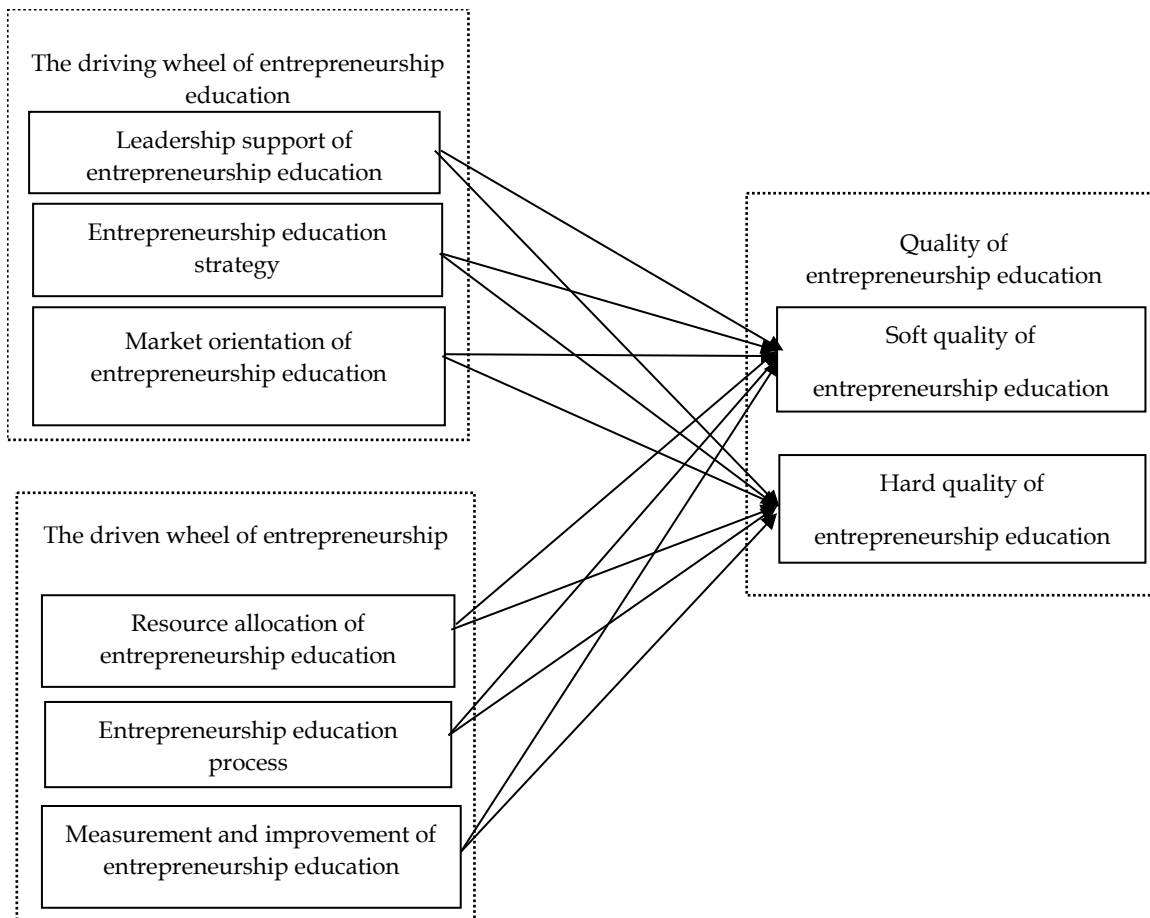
The driving wheel of entrepreneurship education

Leadership support of entrepreneurship education

Entrepreneurship education strategy

Market orientation of entrepreneurship education

The driven wheel of entrepreneurship

Resource allocation of entrepreneurship education

Entrepreneurship education process

Measurement and improvement of entrepreneurship education

Quality of entrepreneurship education

Soft quality of entrepreneurship education

Hard quality of entrepreneurship education